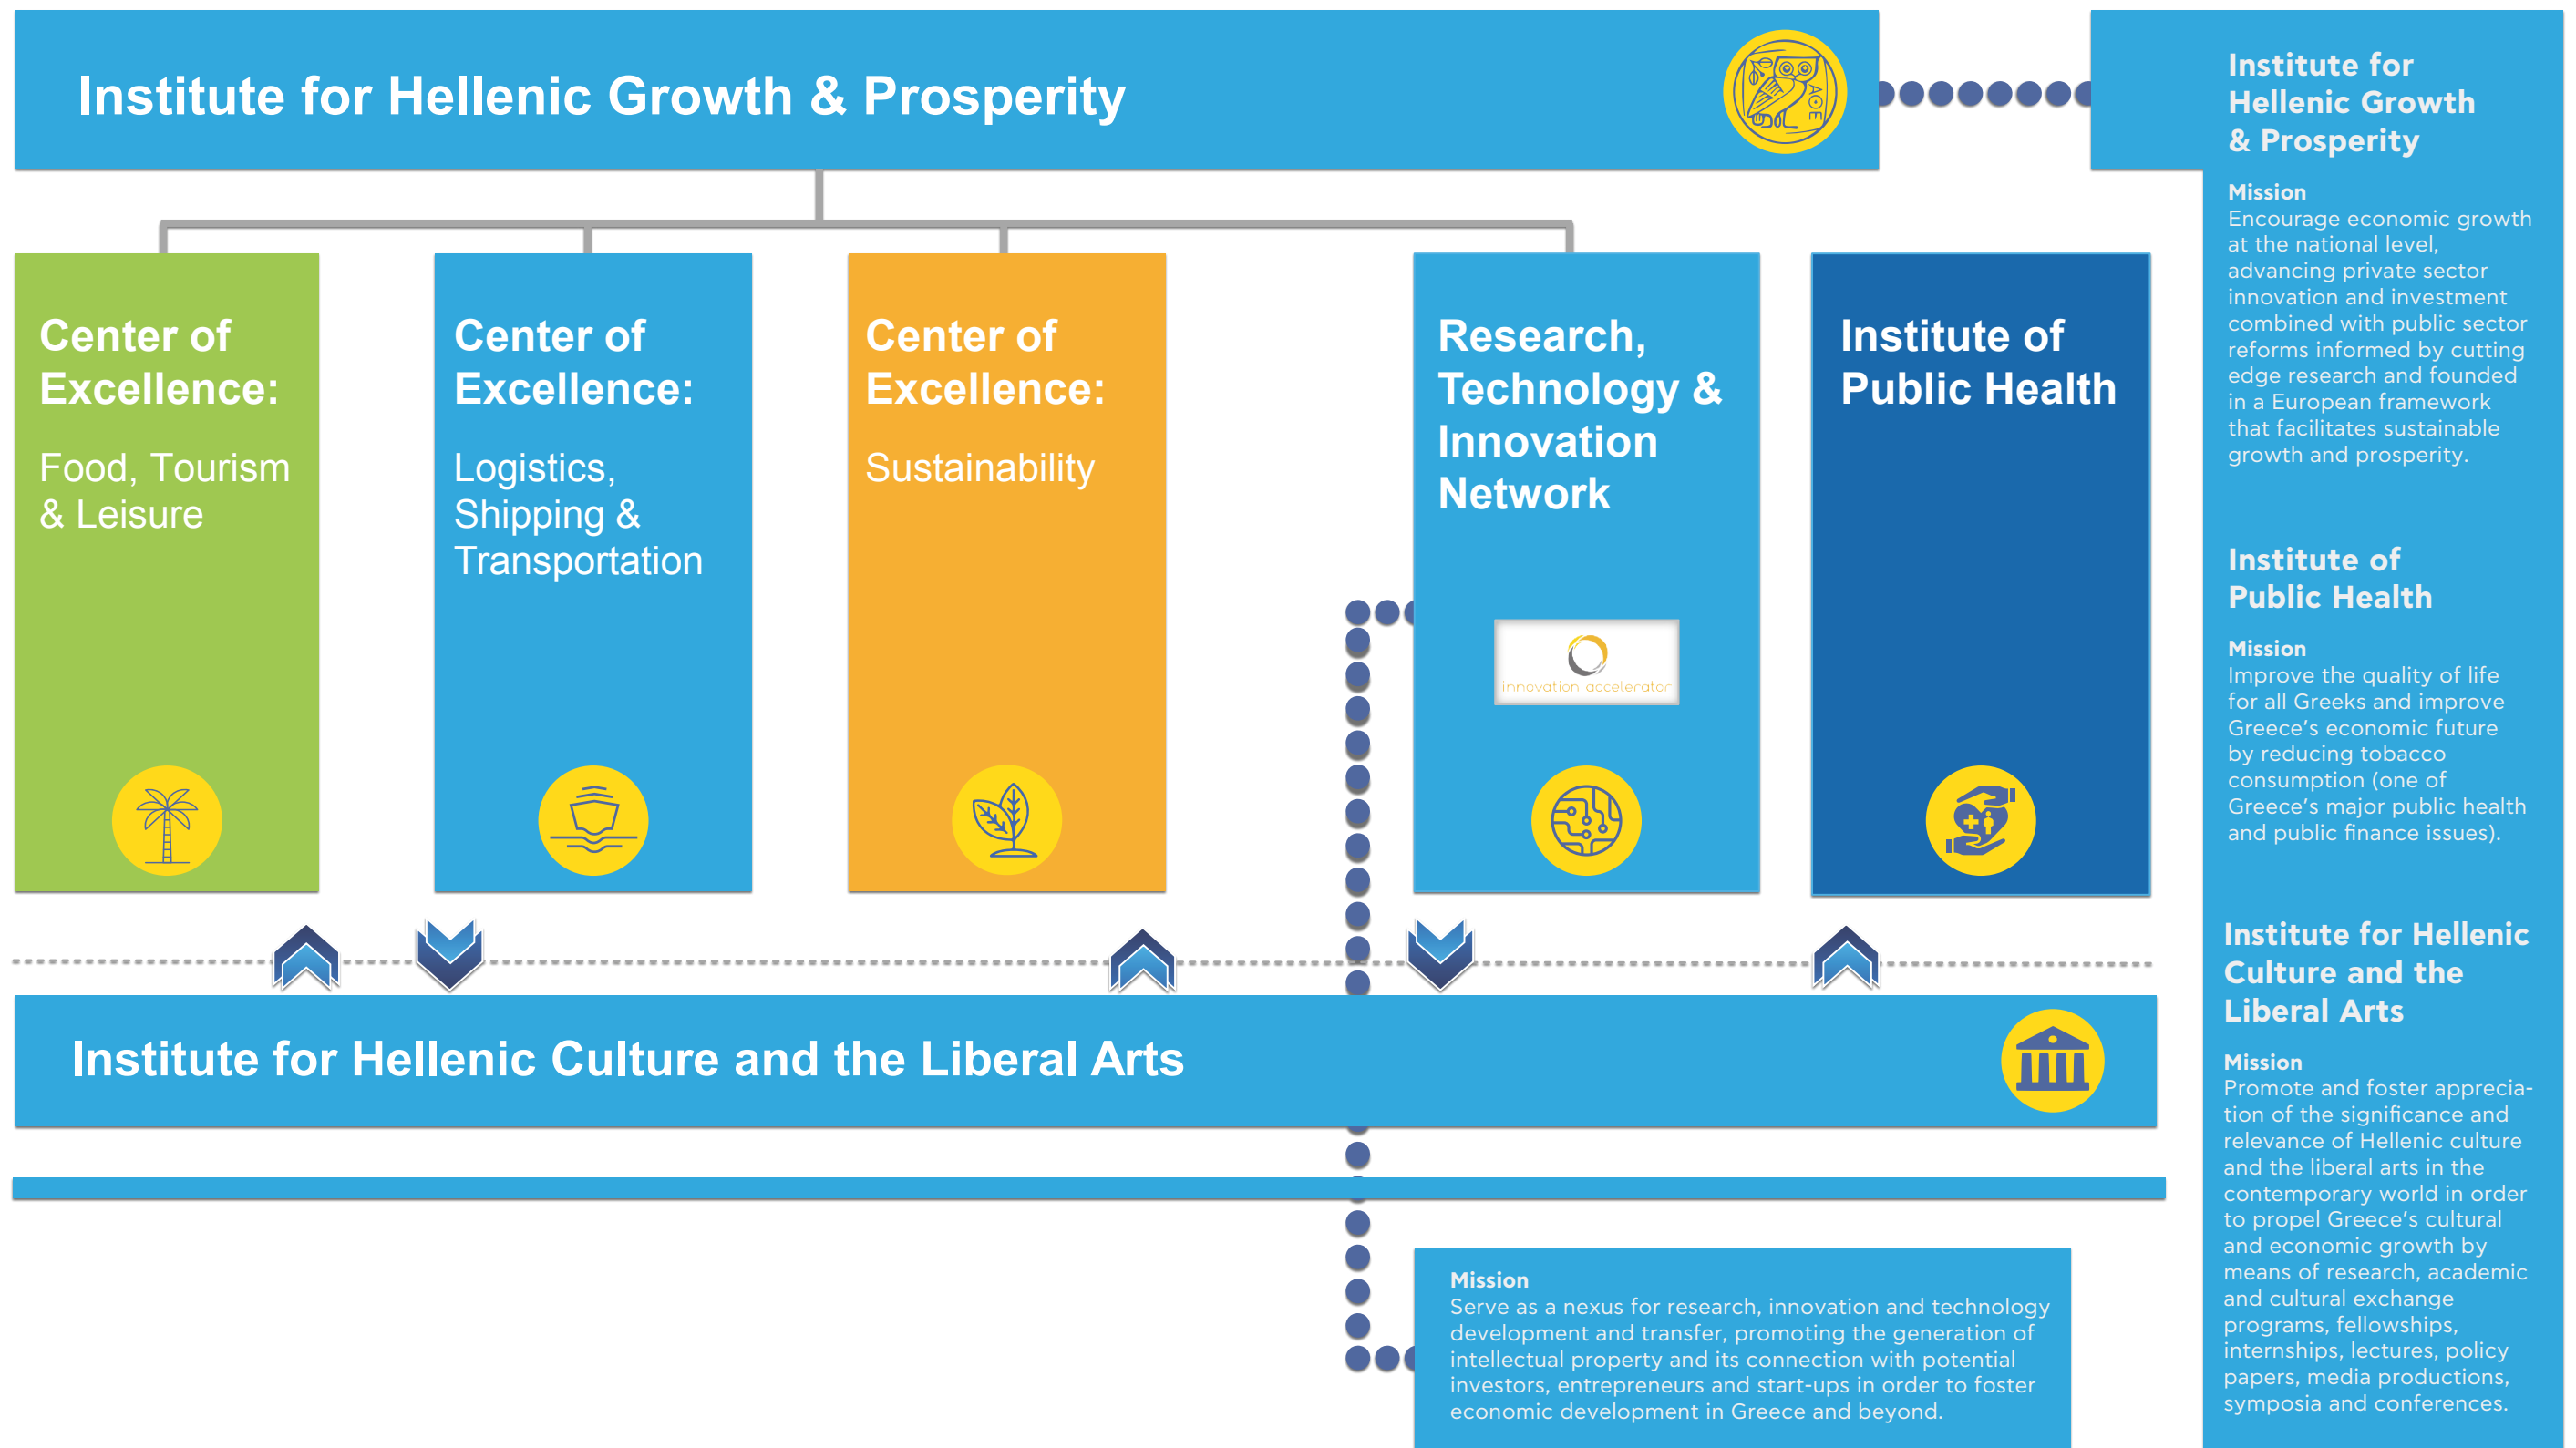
Institute for Hellenic Growth & Prosperity

Center of Excellence:

Food, Tourism & Leisure

Center of Excellence:

Logistics, Shipping & Transportation

Center of Excellence:

Sustainability

Research, Technology & Innovation Network

innovation accelerator

Institute of Public Health

Institute for Hellenic Culture and the Liberal Arts

Mission
Serve as a nexus for research, innovation and technology development and transfer, promoting the generation of intellectual property and its connection with potential investors, entrepreneurs and start-ups in order to foster economic development in Greece and beyond.

Institute for Hellenic Growth & Prosperity

Mission
Encourage economic growth at the national level, advancing private sector innovation and investment combined with public sector reforms informed by cutting edge research and founded in a European framework that facilitates sustainable growth and prosperity.

Institute of Public Health

Mission
Improve the quality of life for all Greeks and improve Greece's economic future by reducing tobacco consumption (one of Greece's major public health and public finance issues).

Institute for Hellenic Culture and the Liberal Arts

Mission
Promote and foster appreciation of the significance and relevance of Hellenic culture and the liberal arts in the contemporary world in order to propel Greece's cultural and economic growth by means of research, academic and cultural exchange programs, fellowships, internships, lectures, policy papers, media productions, symposia and conferences.